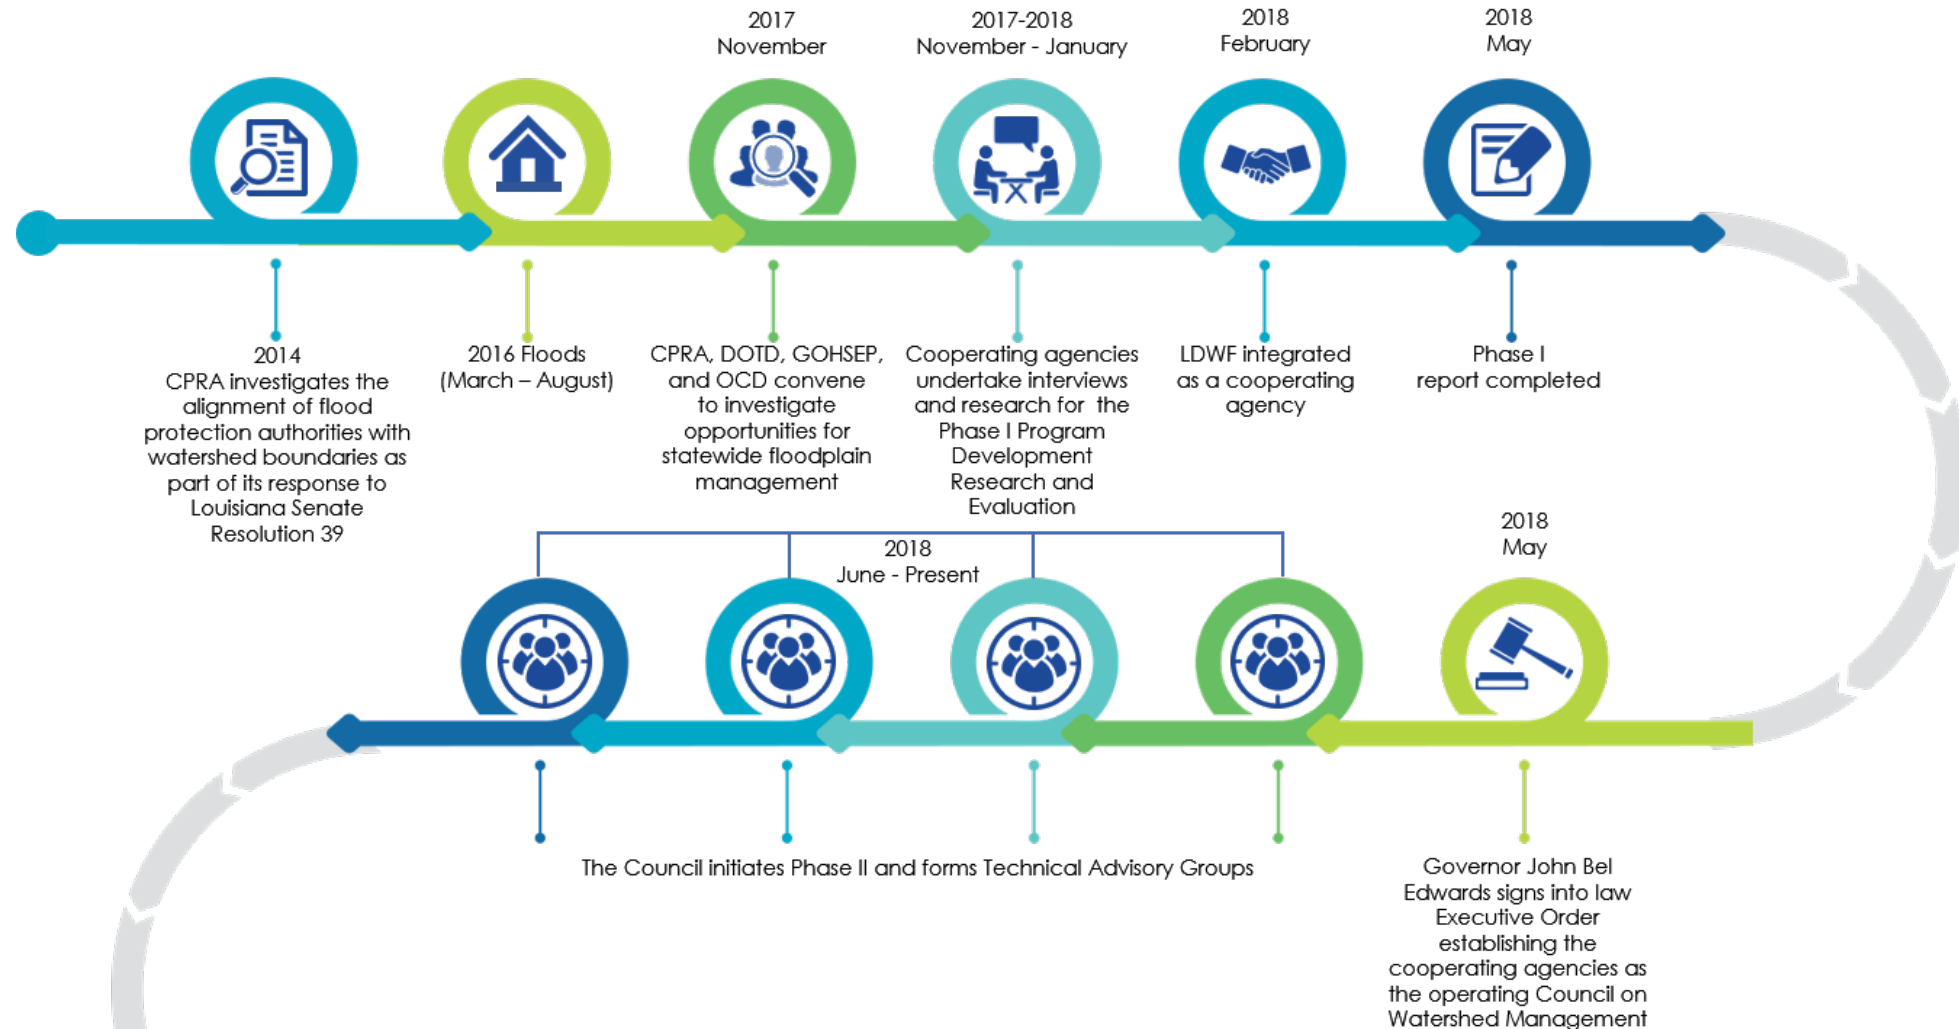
2014
CPRA investigates the alignment of flood protection authorities with watershed boundaries as part of its response to Louisiana Senate Resolution 39

2016 Floods
(March – August)

2017
November

CPRA, DOTD, GOHSEP, and OCD convene to investigate opportunities for statewide floodplain management

2017-2018
November - January

Cooperating agencies undertake interviews and research for the Phase I Program Development Research and Evaluation

2018
February

LDWF integrated as a cooperating agency

2018
May

Phase I
report completed

2018
May

Governor John Bel Edwards signs into law Executive Order establishing the cooperating agencies as the operating Council on Watershed Management

2018
June - Present

The Council initiates Phase II and forms Technical Advisory Groups